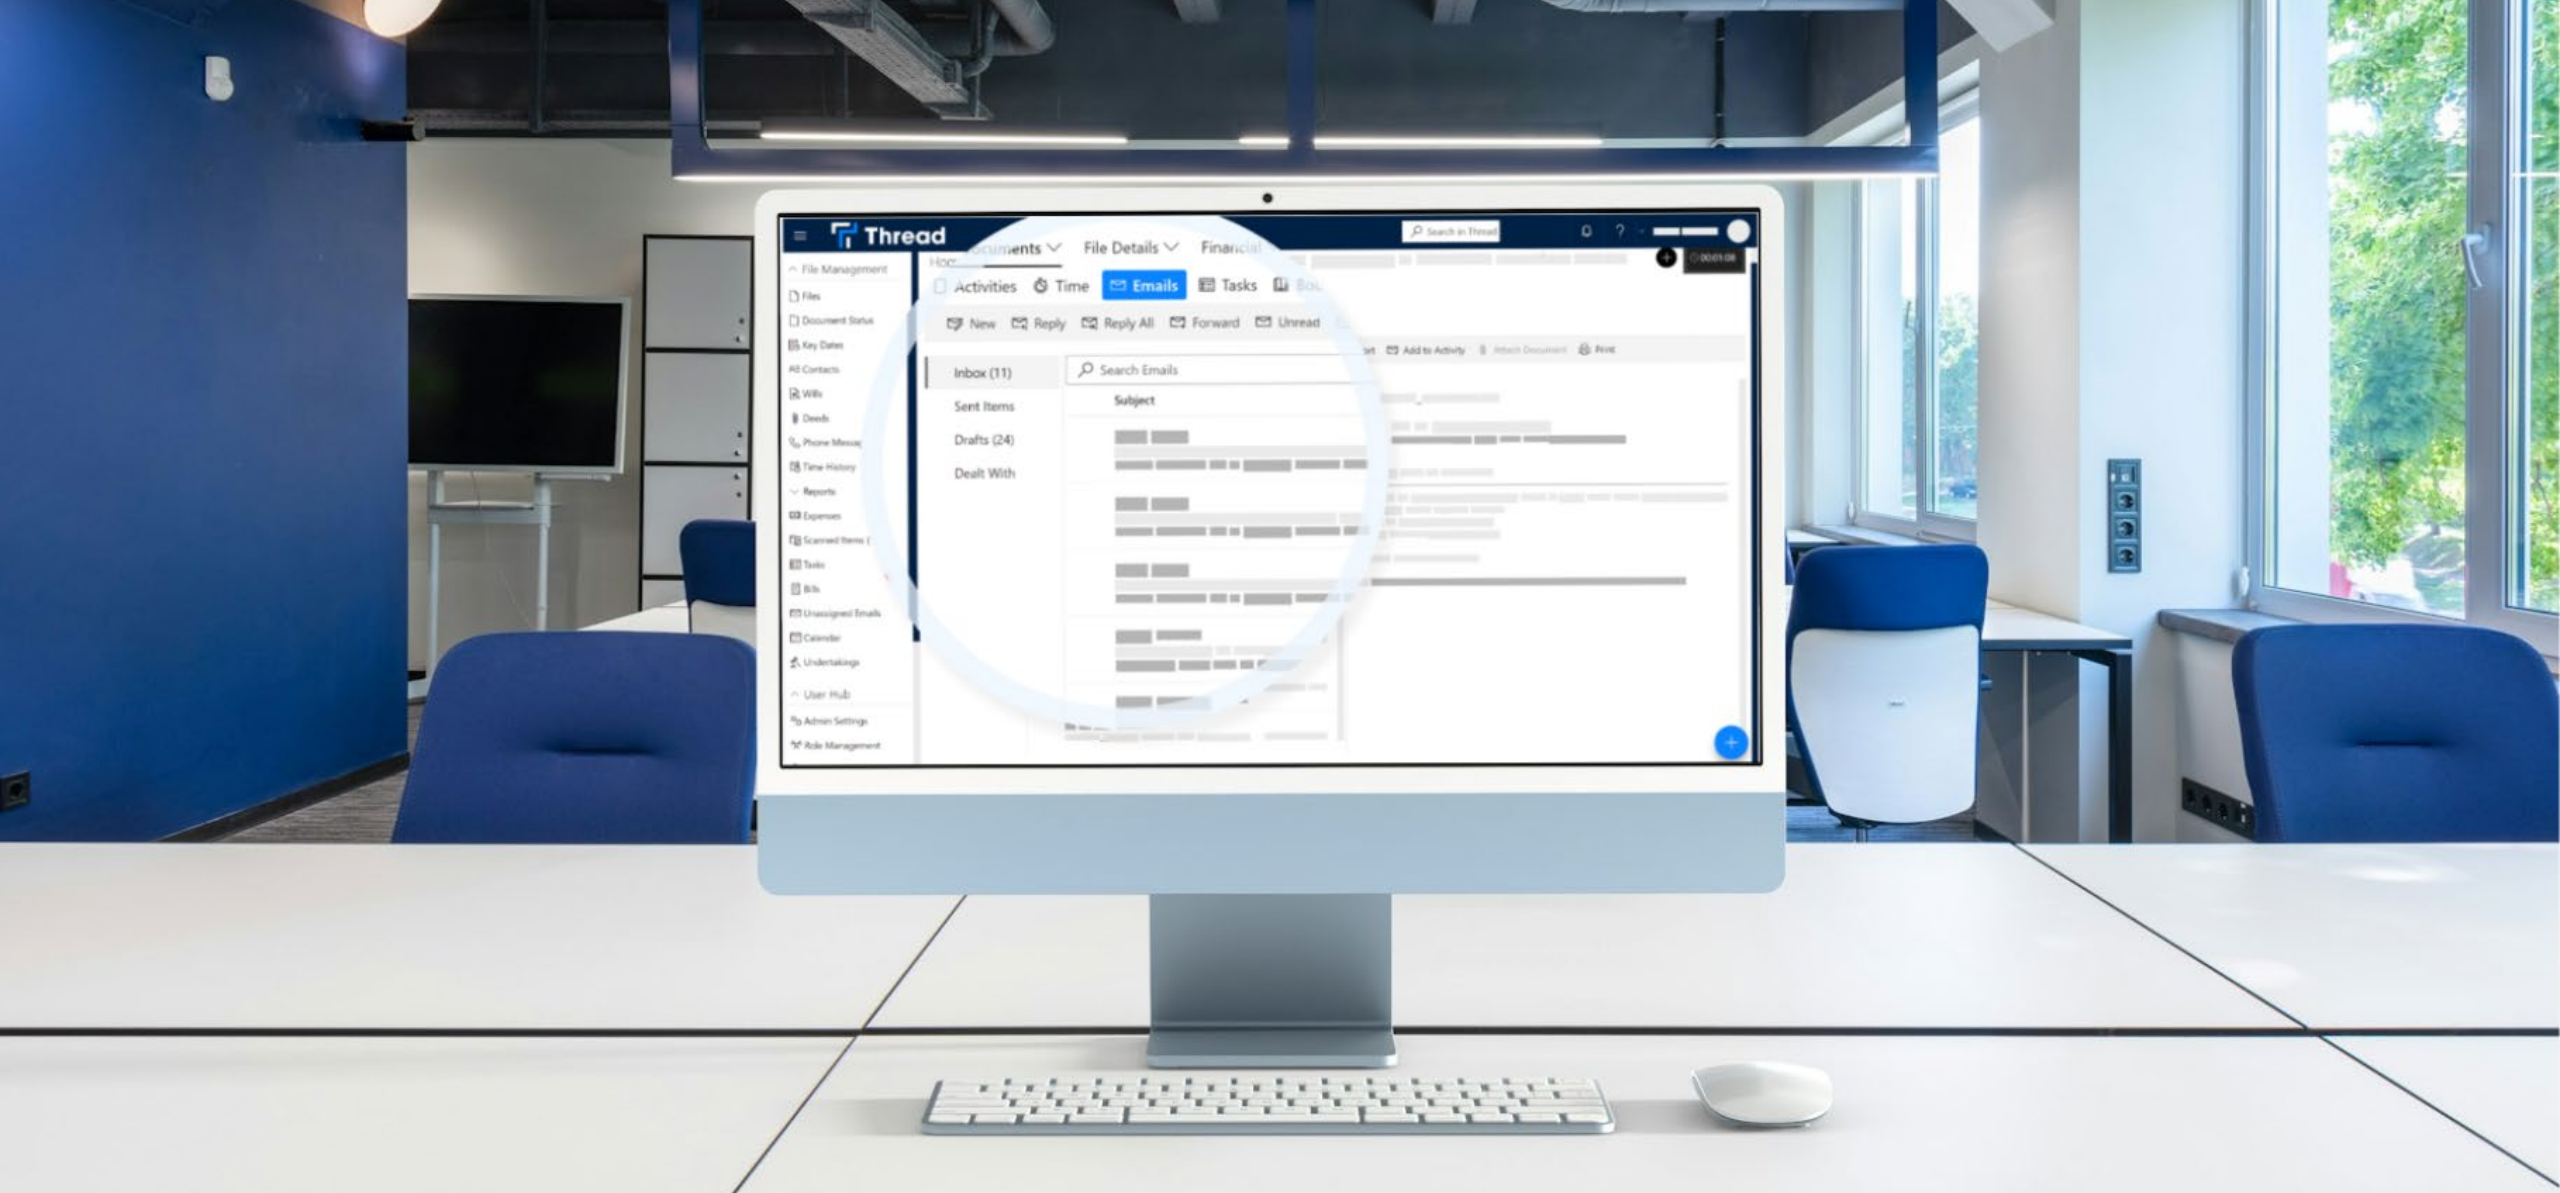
Thread

Search in Thread

00:01:08

File Management
Files
Document Status
Key Dates
Contacts
Wills
Deeds
Phone Messa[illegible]
Time History
Reports
Expenses
Scanned Items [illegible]
Tasks
Bills
Unassigned Emails
Calendar
Undertakings
User Hub
Admin Settings
Role Management

Hoc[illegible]
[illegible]ments
File Details
Financ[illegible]

Activities
Time
Emails
Tasks
Bo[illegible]

New
Reply
Reply All
Forward
Unread
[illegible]rt
Add to Activity
Attach Document
Print

Inbox (11)
Sent Items
Drafts (24)
Dealt With

Search Emails

Subject